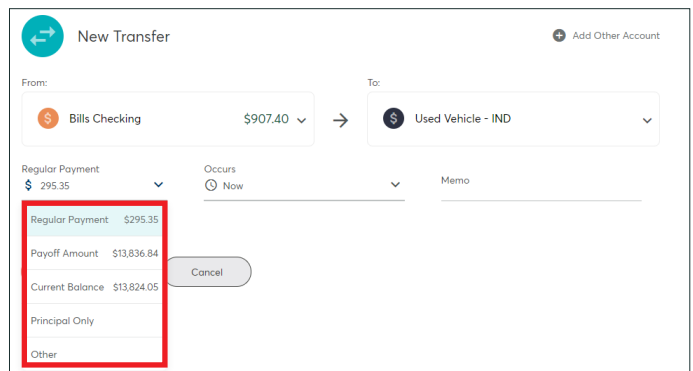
New Transfer

Add Other Account

From:

Bills Checking $907.40

To:

Used Vehicle - IND

Regular Payment
$ 295.35

Occurs
Now

Memo

Regular Payment $295.35

Payoff Amount $13,836.84

Current Balance $13,824.05

Principal Only

Other

Cancel